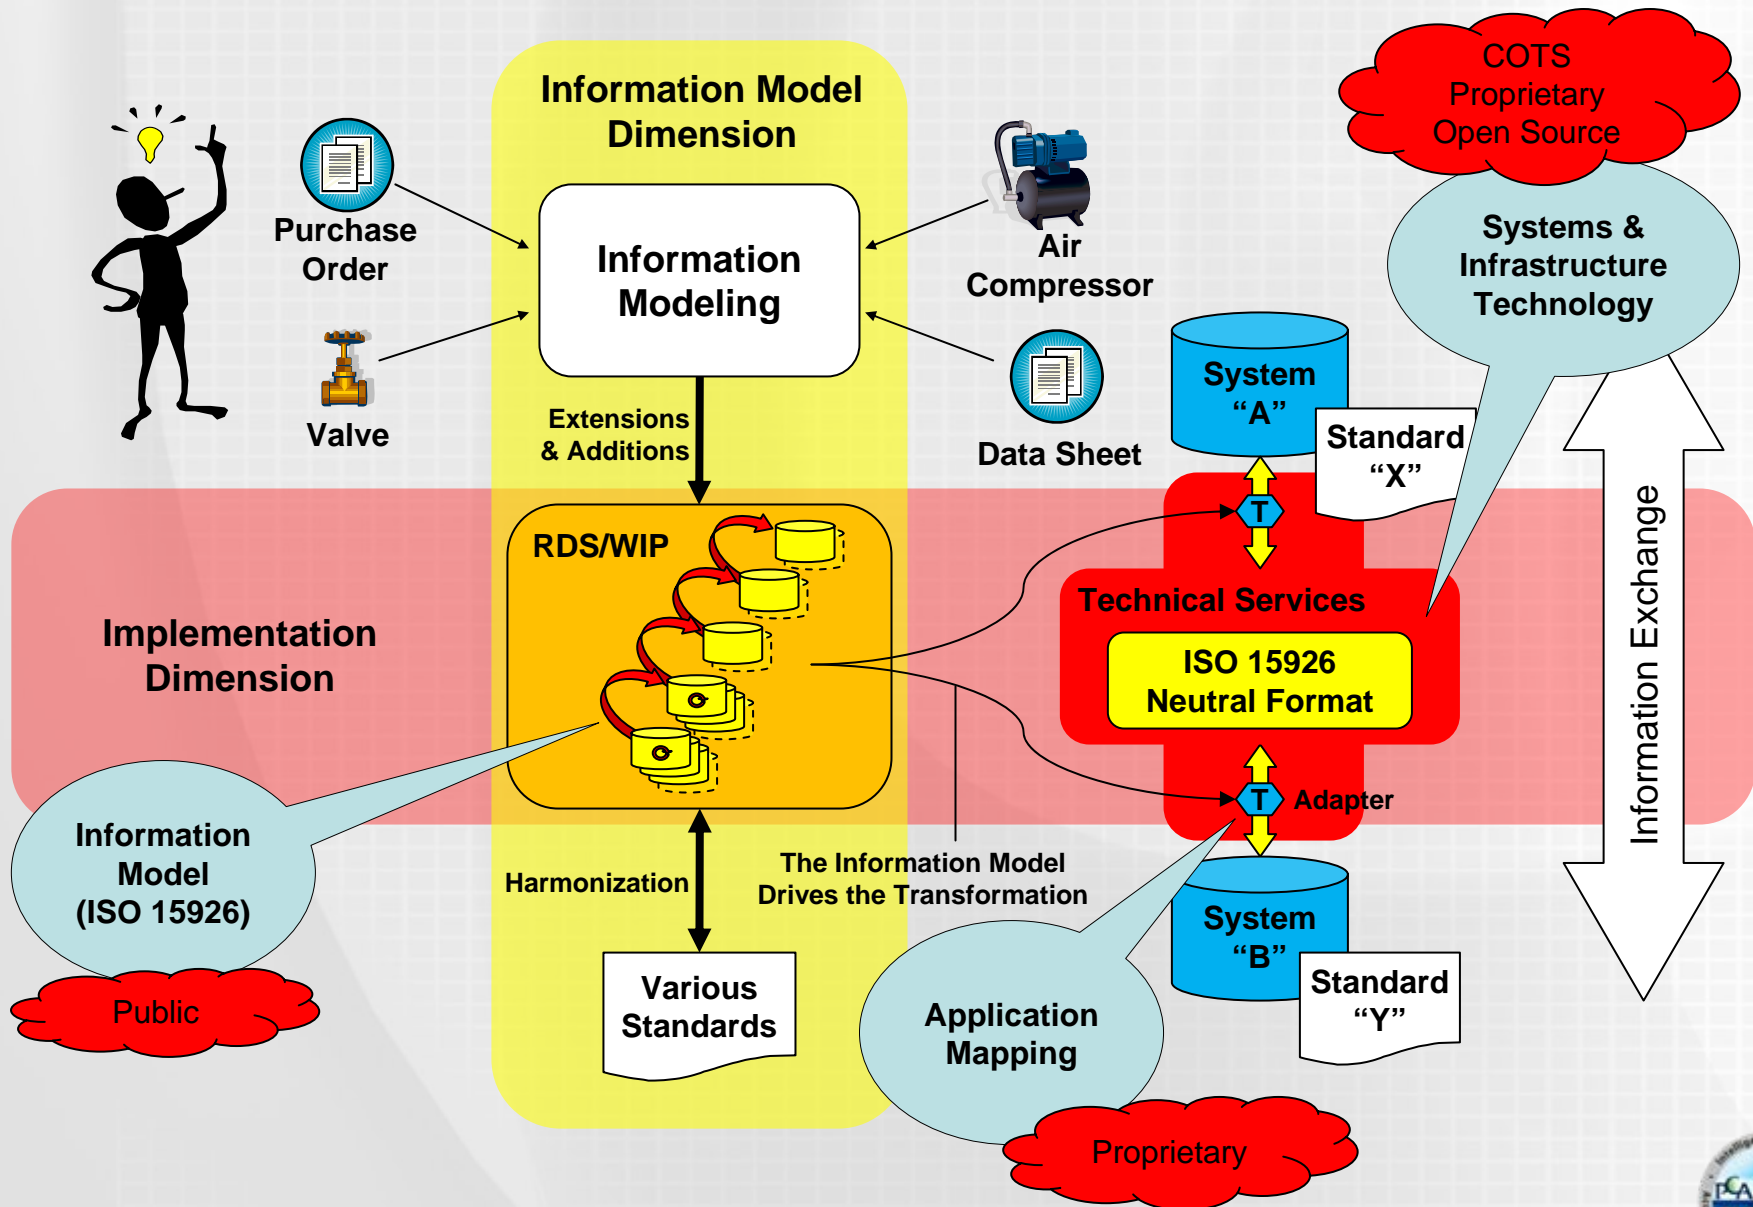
Information Model Dimension

Purchase Order

Valve

Information Modeling

Air Compressor

Data Sheet

COTS
Proprietary
Open Source

Systems & Infrastructure Technology

Extensions & Additions

System "A"

Standard "X"

RDS/WIP

T

Technical Services

ISO 15926 Neutral Format

Implementation Dimension

Information Exchange

T

Adapter

Information Model (ISO 15926)

Public

Harmonization

The Information Model Drives the Transformation

System "B"

Standard "Y"

Various Standards

Application Mapping

Proprietary

PCA